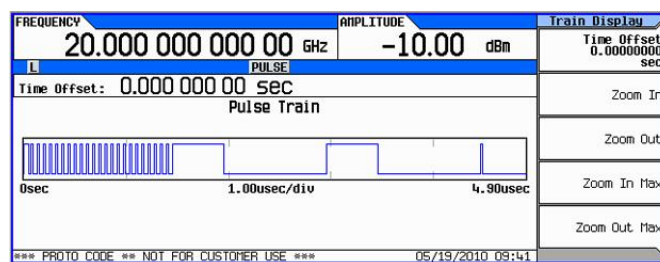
FREQUENCY
20.000 000 000 00 GHz
AMPLITUDE
-10.00 dBm
L
PULSE
Time Offset: 0.000 000 00 sec
Pulse Train
0sec
1.00usec/div
4.90usec
*** PROTO CODE ** NOT FOR CUSTOMER USE ***
05/19/2010 09:41
Train Display
Time Offset 0.00000000 sec
Zoom In
Zoom Out
Zoom In Max
Zoom Out Max